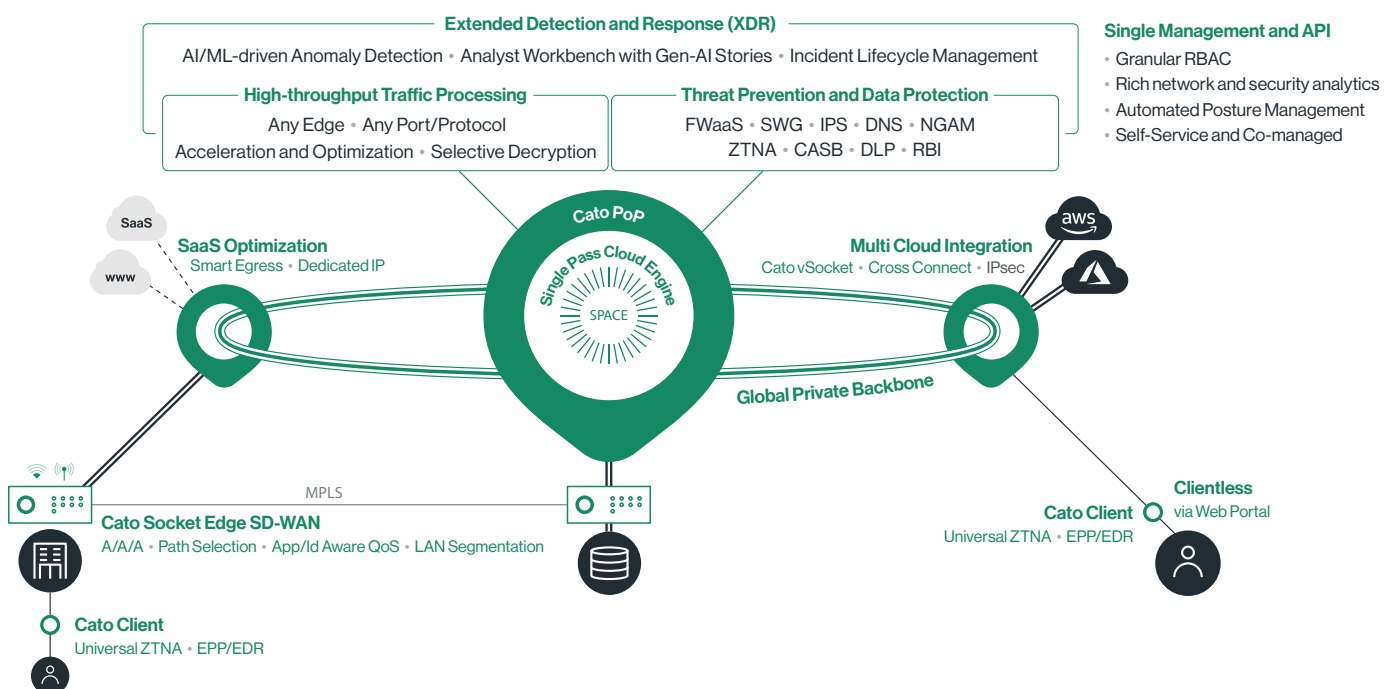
Extended Detection and Response (XDR)

AI/ML-driven Anomaly Detection • Analyst Workbench with Gen-AI Stories • Incident Lifecycle Management

High-throughput Traffic Processing

Any Edge • Any Port/Protocol
Acceleration and Optimization • Selective Decryption

Threat Prevention and Data Protection

FWaaS • SWG • IPS • DNS • NGAM
ZTNA • CASB • DLP • RBI

Single Management and API

• Granular RBAC
• Rich network and security analytics
• Automated Posture Management
• Self-Service and Co-managed

SaaS

www

SaaS Optimization

Smart Egress • Dedicated IP

Cato PoP

Single Pass Cloud Engine

SPACE

Multi Cloud Integration

Cato vSocket • Cross Connect • IPsec

aws

Global Private Backbone

MPLS

Cato Socket Edge SD-WAN

A/A/A • Path Selection • App/Id Aware QoS • LAN Segmentation

Cato Client

Universal ZTNA • EPP/EDR

Clientless

via Web Portal

Cato Client

Universal ZTNA • EPP/EDR